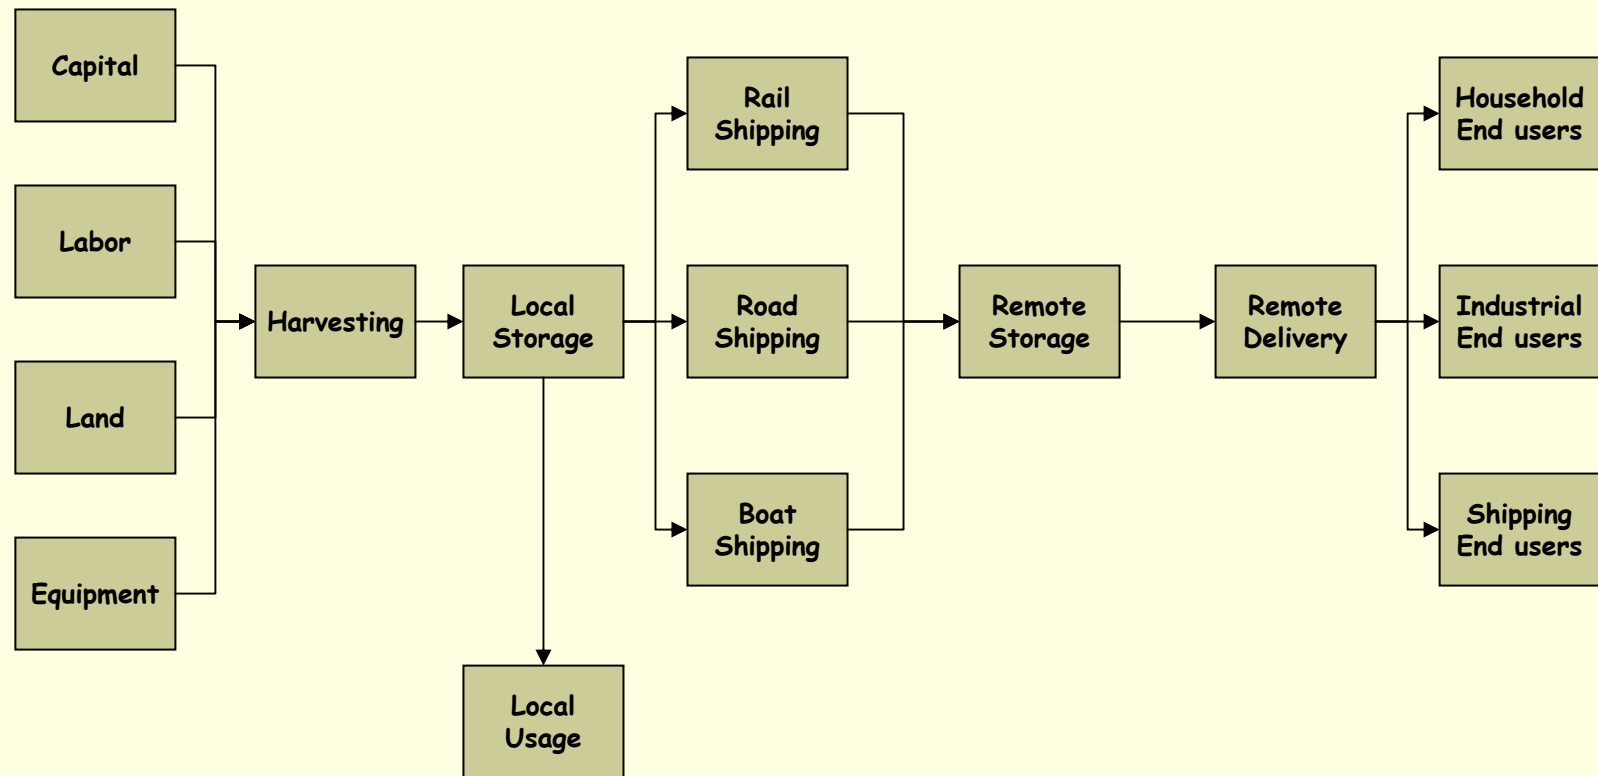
Capital

Labor

Land

Equipment

Harvesting

Local Storage

Local Usage

Rail Shipping

Road Shipping

Boat Shipping

Remote Storage

Remote Delivery

Household End users

Industrial End users

Shipping End users